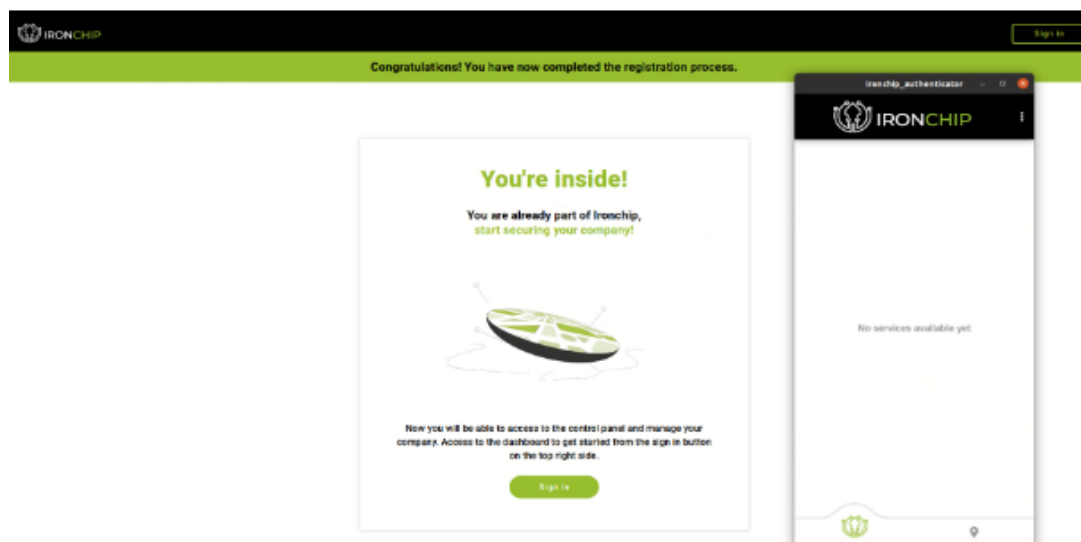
IRONCHIP

Sign in

Congratulations! You have now completed the registration process.

You're inside!

You are already part of Ironchip, start securing your company!

Now you will be able to access to the control panel and manage your company. Access to the dashboard to get started from the sign in button on the top right side.

Sign in

ironchip_authenticator

IRONCHIP

No services available yet